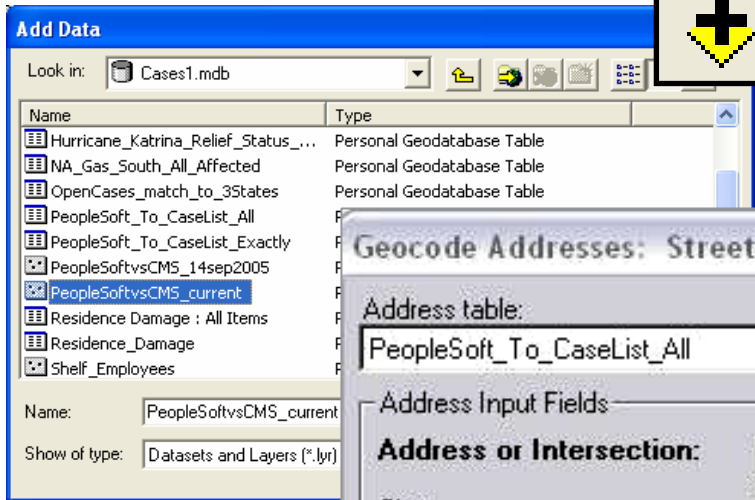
Add Data

Look in: Cases1.mdb

| Name | Type |
|---|---|
| Hurricane_Katrina_Relief_Status_... | Personal Geodatabase Table |
| NA_Gas_South_All_Affected | Personal Geodatabase Table |
| OpenCases_match_to_3States | Personal Geodatabase Table |
| PeopleSoft_To_CaseList_All | P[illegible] |
| PeopleSoft_To_CaseList_Exactly | P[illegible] |
| PeopleSoftvsCMS_14sep2005 | P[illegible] |
| PeopleSoftvsCMS_current | P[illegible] |
| Residence Damage : All Items | P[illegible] |
| Residence_Damage | P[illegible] |
| Shelf_Employees | P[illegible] |

Name: PeopleSoftvsCMS_current

Show of type: Datasets and Layers (*.lyr)

Geocode Addresses: Street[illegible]

Address table:

PeopleSoft_To_CaseList_All

Address Input Fields

Address or Intersection: